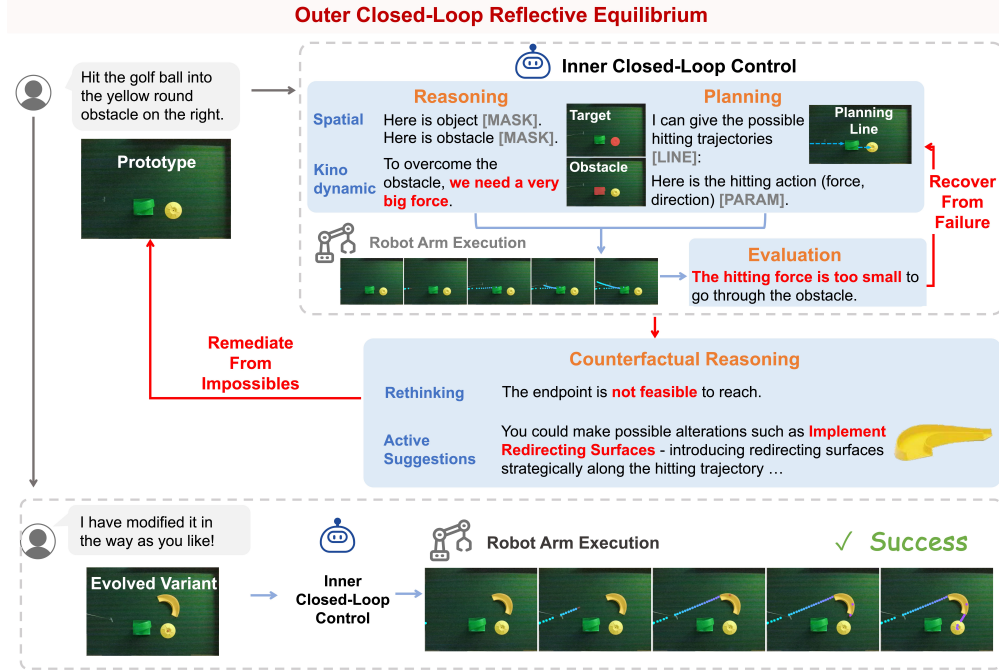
Outer Closed-Loop Reflective Equilibrium

Hit the golf ball into the yellow round obstacle on the right.

Prototype

Inner Closed-Loop Control

Reasoning

Spatial Here is object [MASK]. Here is obstacle [MASK].

Kino dynamic To overcome the obstacle, we need a very big force.

Target

Obstacle

Planning

I can give the possible hitting trajectories [LINE]:

Planning Line

Here is the hitting action (force, direction) [PARAM].

Recover From Failure

Robot Arm Execution

Evaluation

The hitting force is too small to go through the obstacle.

Remediate From Impossibles

Counterfactual Reasoning

Rethinking The endpoint is not feasible to reach.

Active Suggestions You could make possible alterations such as Implement Redirecting Surfaces - introducing redirecting surfaces strategically along the hitting trajectory …

I have modified it in the way as you like!

Evolved Variant

Inner Closed-Loop Control

Robot Arm Execution

✓ Success